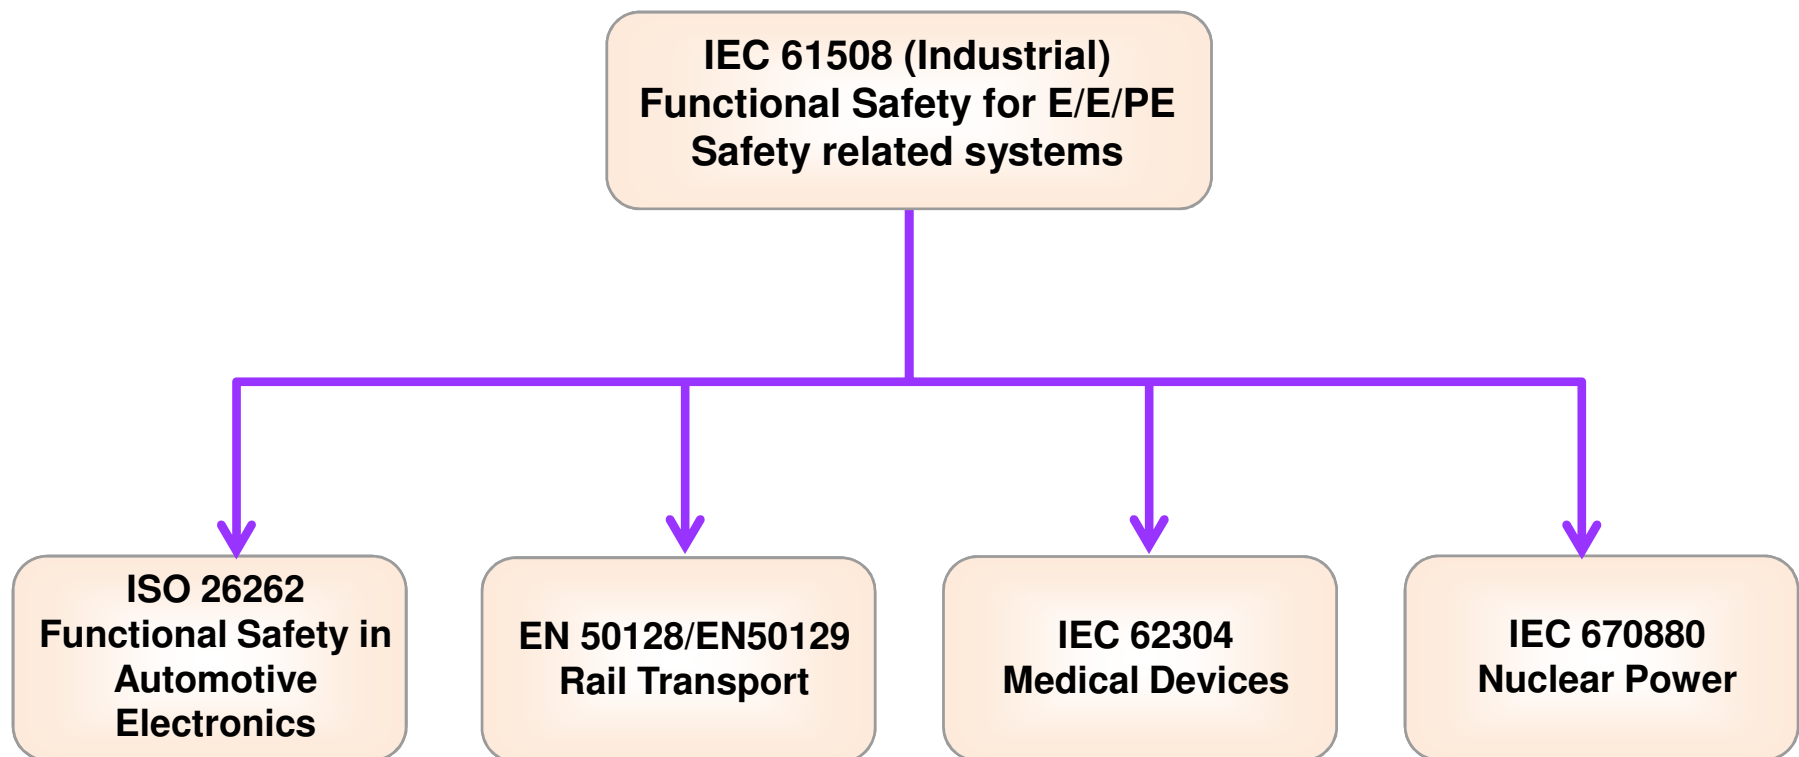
IEC 61508 (Industrial)
Functional Safety for E/E/PE
Safety related systems

ISO 26262
Functional Safety in
Automotive
Electronics

EN 50128/EN50129
Rail Transport

IEC 62304
Medical Devices

IEC 670880
Nuclear Power